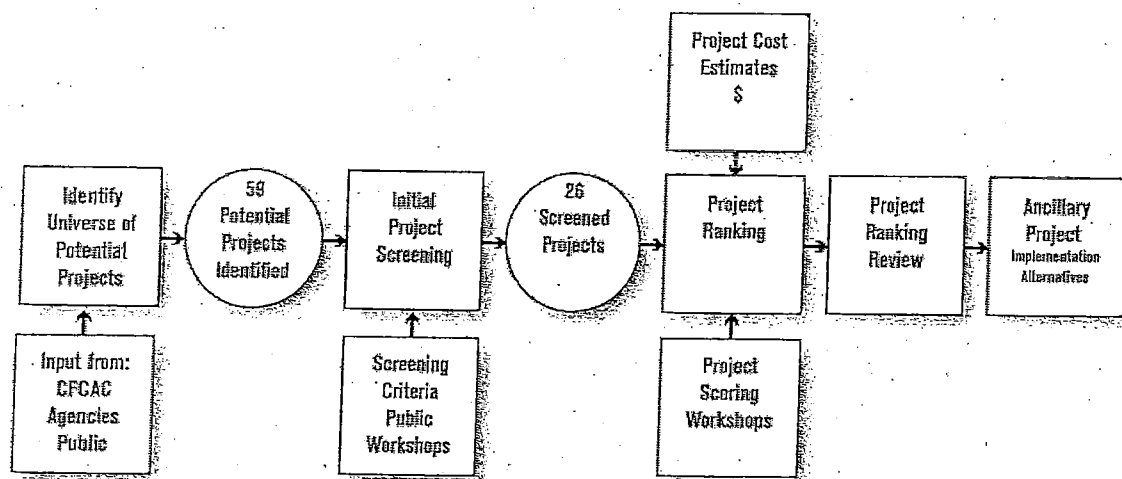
Project Cost Estimates
$

Identify Universe of Potential Projects

59 Potential Projects Identified

Initial Project Screening

26 Screened Projects

Project Ranking

Project Ranking Review

Ancillary Project Implementation Alternatives

Input from: CFCAC Agencies Public

Screening Criteria Public Workshops

Project Scoring Workshops